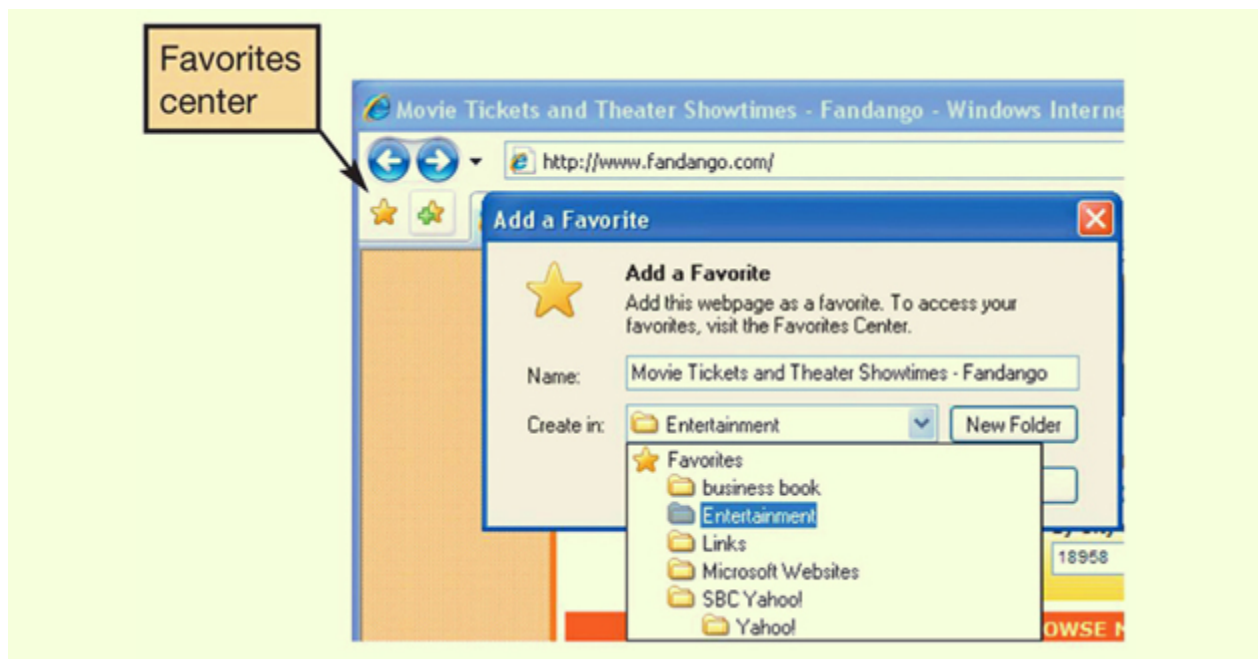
Favorites center

Movie Tickets and Theater Showtimes - Fandango - Windows Interne

http://www.fandango.com/

Add a Favorite

Add a Favorite

Add this webpage as a favorite. To access your favorites, visit the Favorites Center.

Name: Movie Tickets and Theater Showtimes - Fandango

Create in: Entertainment

New Folder

Favorites
business book
Entertainment
Links
Microsoft Websites
SBC Yahoo!
Yahoo!

18958

OWSE N